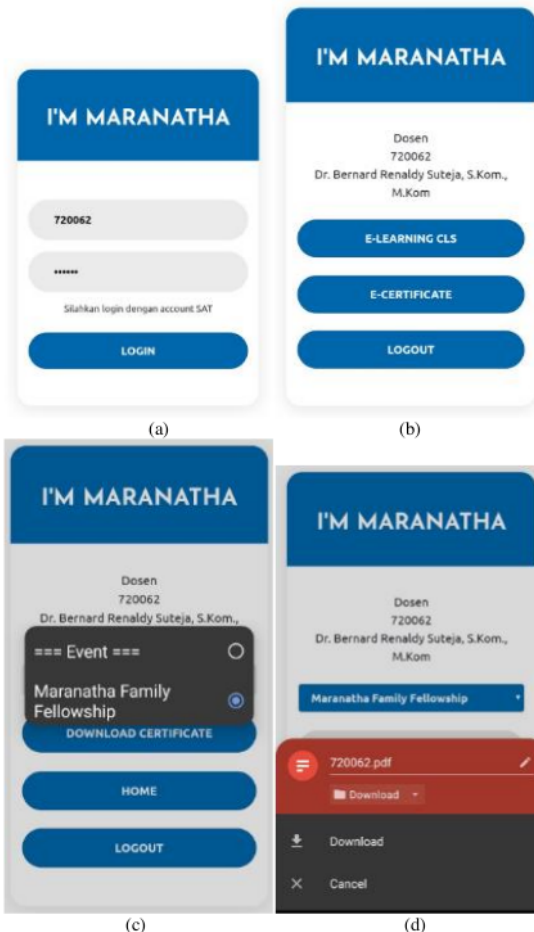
I'M MARANATHA

720062

••••••

Silahkan login dengan account SAT

LOGIN

(a)

I'M MARANATHA

Dosen
720062
Dr. Bernard Renaldy Suteja, S.Kom., M.Kom

E-LEARNING CLS

E-CERTIFICATE

LOGOUT

(b)

I'M MARANATHA

Dosen
720062
Dr. Bernard Renaldy Suteja, S.Kom.,

=== Event ===

Maranatha Family Fellowship

DOWNLOAD CERTIFICATE

HOME

LOGOUT

(c)

I'M MARANATHA

Dosen
720062
Dr. Bernard Renaldy Suteja, S.Kom., M.Kom

Maranatha Family Fellowship

720062.pdf

Download

Download

Cancel

(d)